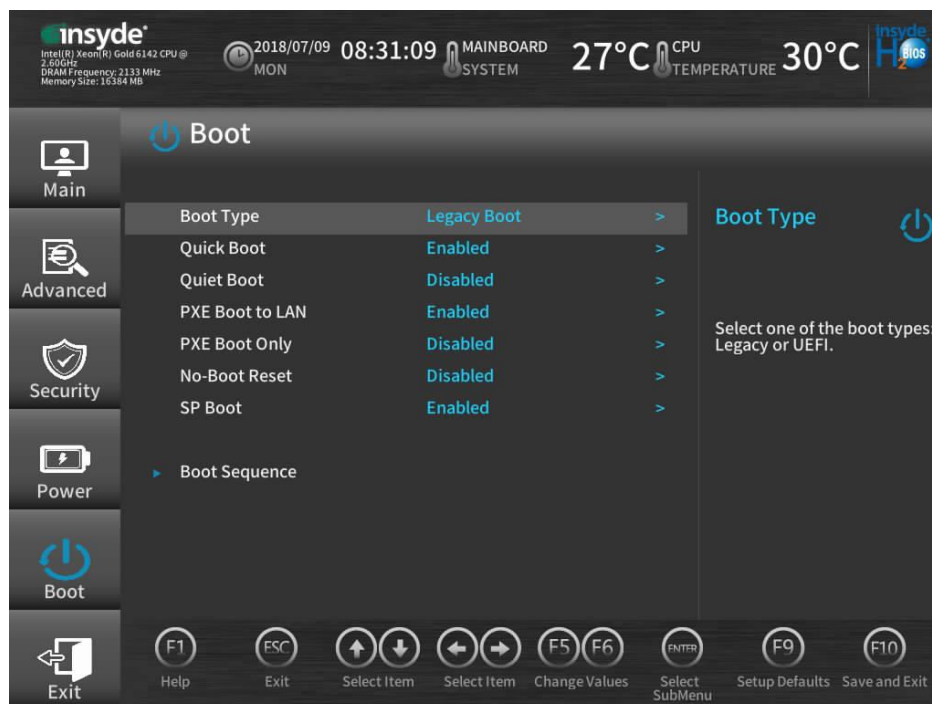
insyde
Intel(R) Xeon(R) Gold 6142 CPU @ 2.60GHz
DRAM Frequency: 2133 MHz
Memory Size: 16384 MB

2018/07/09 MON 08:31:09 MAINBOARD SYSTEM 27°C CPU TEMPERATURE 30°C

insyde H2O BIOS

Main
Advanced
Security
Power
Boot
Exit

Boot

| | | |
|---|---|---|
| Boot Type | Legacy Boot | > |
| Quick Boot | Enabled | > |
| Quiet Boot | Disabled | > |
| PXE Boot to LAN | Enabled | > |
| PXE Boot Only | Disabled | > |
| No-Boot Reset | Disabled | > |
| SP Boot | Enabled | > |

▸ Boot Sequence

Boot Type

Select one of the boot types: Legacy or UEFI.

F1 Help
ESC Exit
Select Item
Select Item
F5 F6 Change Values
ENTER Select SubMenu
F9 Setup Defaults
F10 Save and Exit